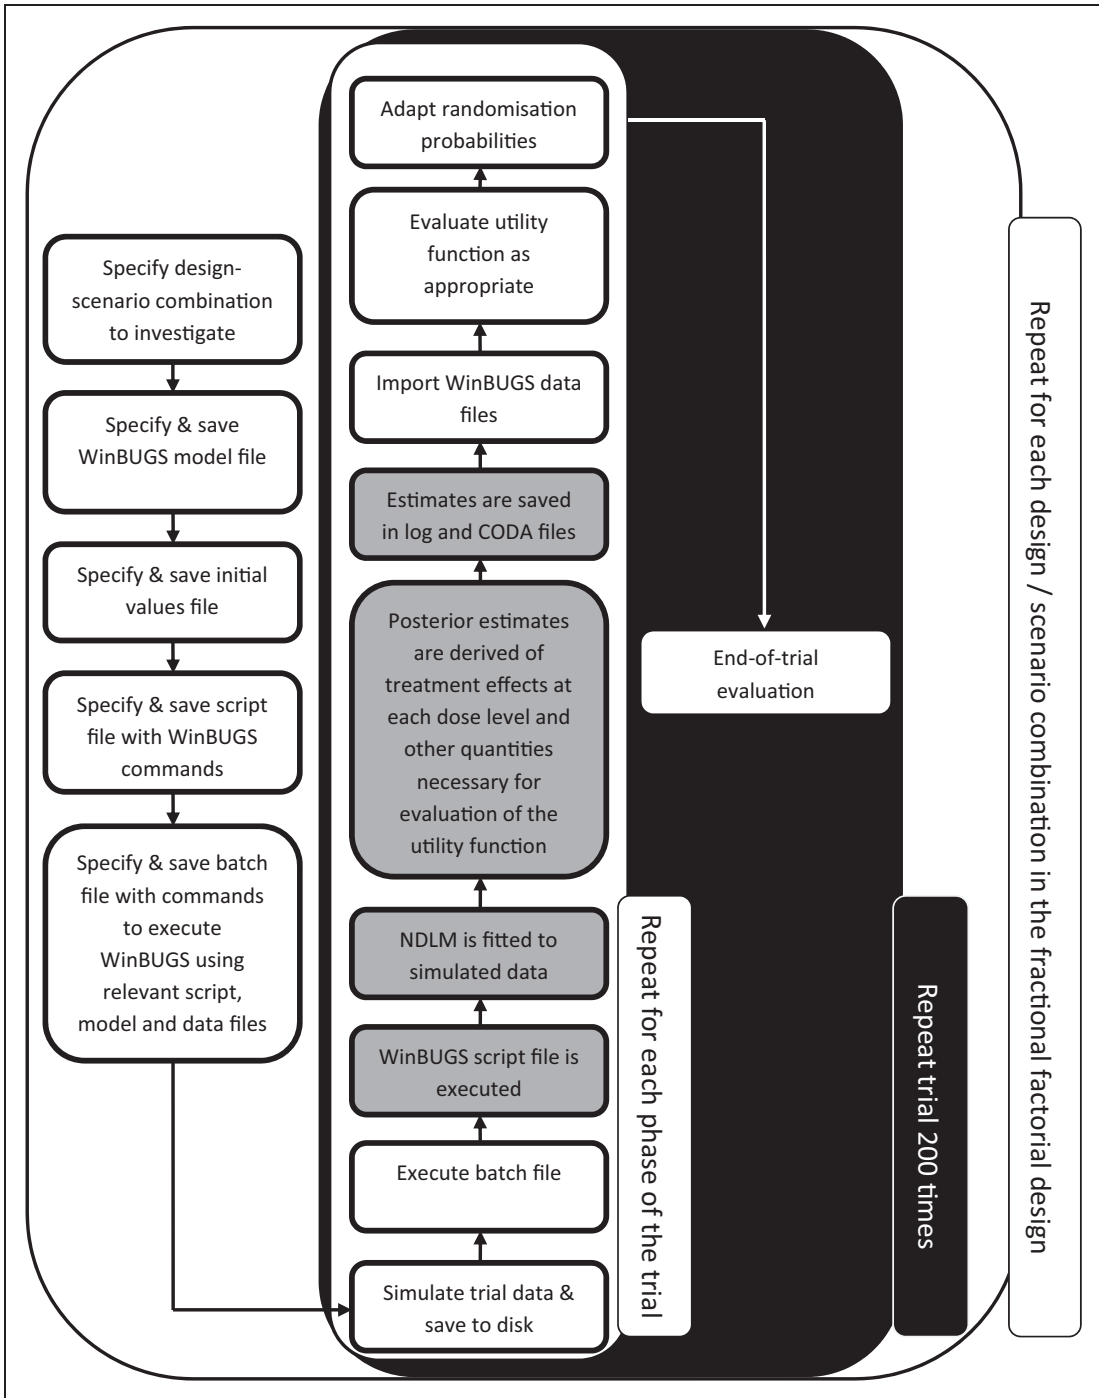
Specify design-scenario combination to investigate

Specify & save WinBUGS model file

Specify & save initial values file

Specify & save script file with WinBUGS commands

Specify & save batch file with commands to execute WinBUGS using relevant script, model and data files

Simulate trial data & save to disk

Execute batch file

WinBUGS script file is executed

NDLM is fitted to simulated data

Posterior estimates are derived of treatment effects at each dose level and other quantities necessary for evaluation of the utility function

Estimates are saved in log and CODA files

Import WinBUGS data files

Evaluate utility function as appropriate

Adapt randomisation probabilities

End-of-trial evaluation

Repeat for each phase of the trial

Repeat trial 200 times

Repeat for each design / scenario combination in the fractional factorial design